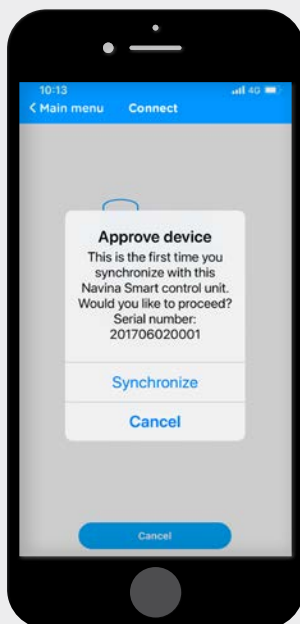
10:13
4G
< Main menu Connect

Approve device
This is the first time you synchronize with this Navina Smart control unit. Would you like to proceed? Serial number: 201706020001

Synchronize
Cancel

Cancel